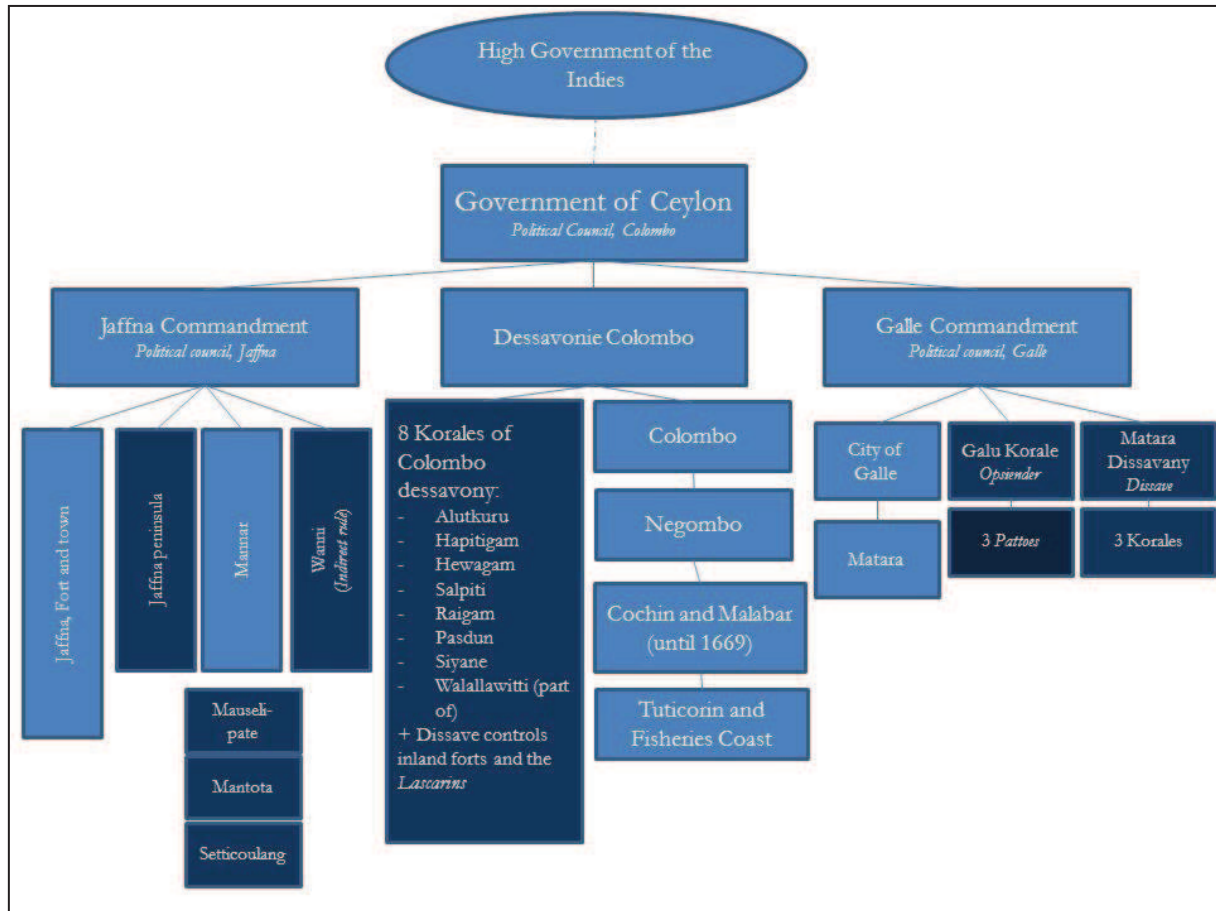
High Government of the Indies

Government of Ceylon
*Political Council, Colombo*

Jaffna Commandment
*Political council, Jaffna*

Dessavonie Colombo

Galle Commandment
*Political council, Galle*

Jaffna, Fort and town

Jaffna peninsula

Mannar

Wanni
*(Indirect rule)*

Mauseli-pate

Mantota

Setticoulang

8 Korales of Colombo dessavony:
- Alutkuru
- Hapitigam
- Hewagam
- Salpiti
- Raigam
- Pasdun
- Siyane
- Walallawitti (part of)
+ Dissave controls inland forts and the *Lascarins*

Colombo

Negombo

Cochin and Malabar (until 1669)

Tuticorin and Fisheries Coast

City of Galle

Matara

Galu Korale
*Opsiender*

3 *Pattoes*

Matara Dissavany
*Dissave*

3 Korales